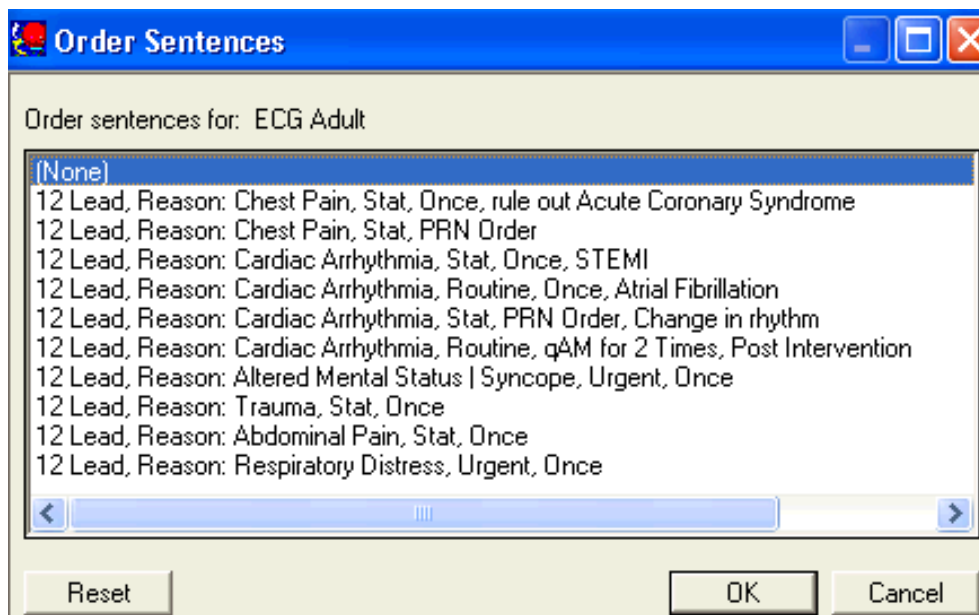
Order Sentences

Order sentences for: ECG Adult

(None)
12 Lead, Reason: Chest Pain, Stat, Once, rule out Acute Coronary Syndrome
12 Lead, Reason: Chest Pain, Stat, PRN Order
12 Lead, Reason: Cardiac Arrhythmia, Stat, Once, STEMI
12 Lead, Reason: Cardiac Arrhythmia, Routine, Once, Atrial Fibrillation
12 Lead, Reason: Cardiac Arrhythmia, Stat, PRN Order, Change in rhythm
12 Lead, Reason: Cardiac Arrhythmia, Routine, qAM for 2 Times, Post Intervention
12 Lead, Reason: Altered Mental Status | Syncope, Urgent, Once
12 Lead, Reason: Trauma, Stat, Once
12 Lead, Reason: Abdominal Pain, Stat, Once
12 Lead, Reason: Respiratory Distress, Urgent, Once

Reset
OK
Cancel